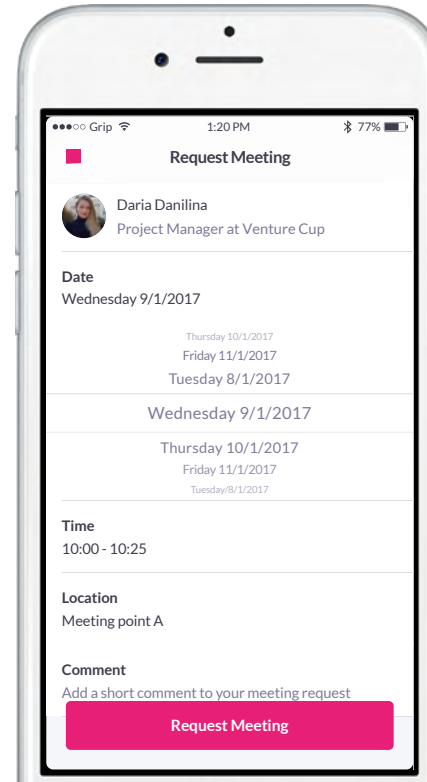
●●●○○ Grip
1:20 PM
77%

Request Meeting

Daria Danilina
Project Manager at Venture Cup

Date
Wednesday 9/1/2017

Thursday 10/1/2017
Friday 11/1/2017
Tuesday 8/1/2017
Wednesday 9/1/2017
Thursday 10/1/2017
Friday 11/1/2017
Tuesday/8/1/2017

Time
10:00 - 10:25

Location
Meeting point A

Comment
Add a short comment to your meeting request

Request Meeting